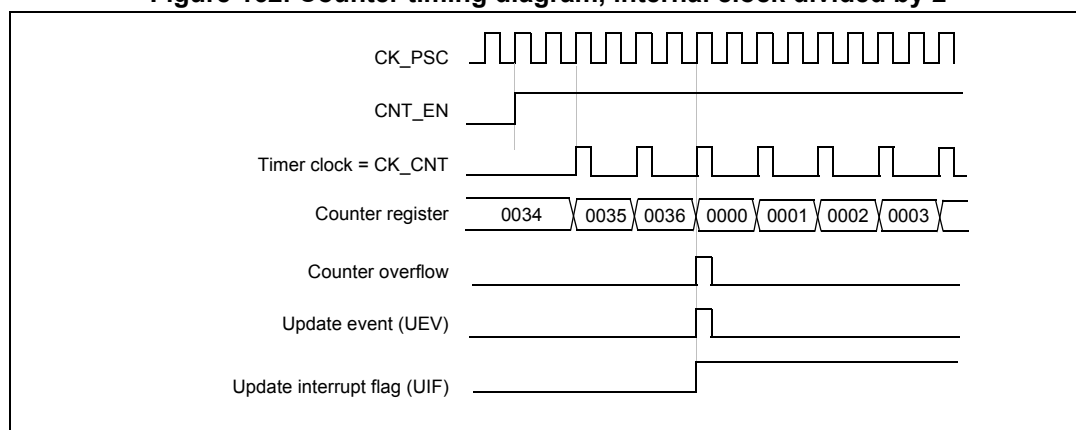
Figure 102. Counter timing diagram, internal clock divided by 2

CK_PSC

CNT_EN

Timer clock = CK_CNT

Counter register

0034

0035

0036

0000

0001

0002

0003

Counter overflow

Update event (UEV)

Update interrupt flag (UIF)